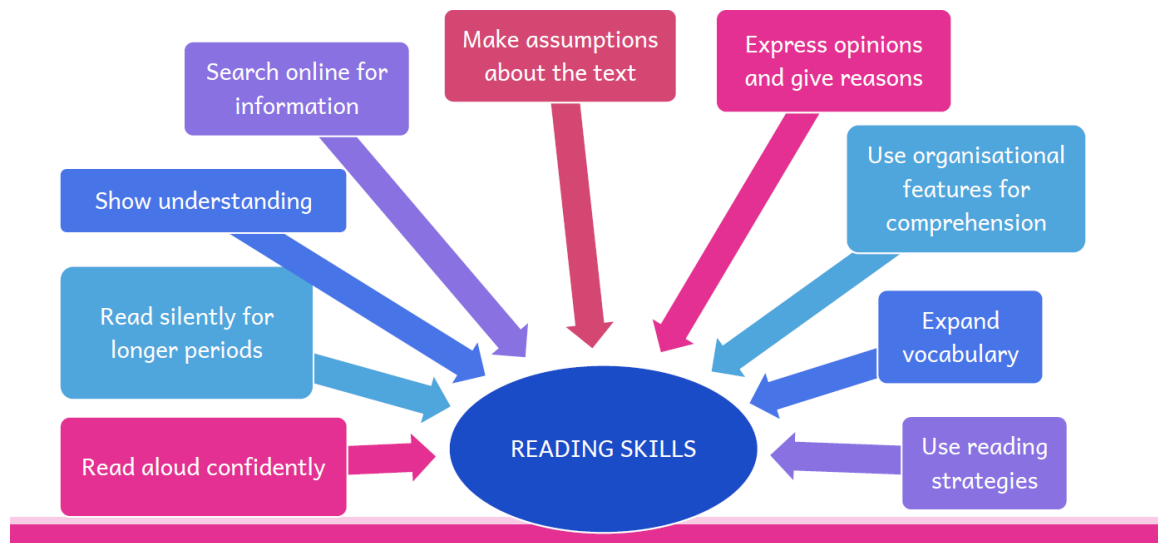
Make assumptions about the text

Express opinions and give reasons

Search online for information

Use organisational features for comprehension

Show understanding

Read silently for longer periods

Expand vocabulary

READING SKILLS

Read aloud confidently

Use reading strategies